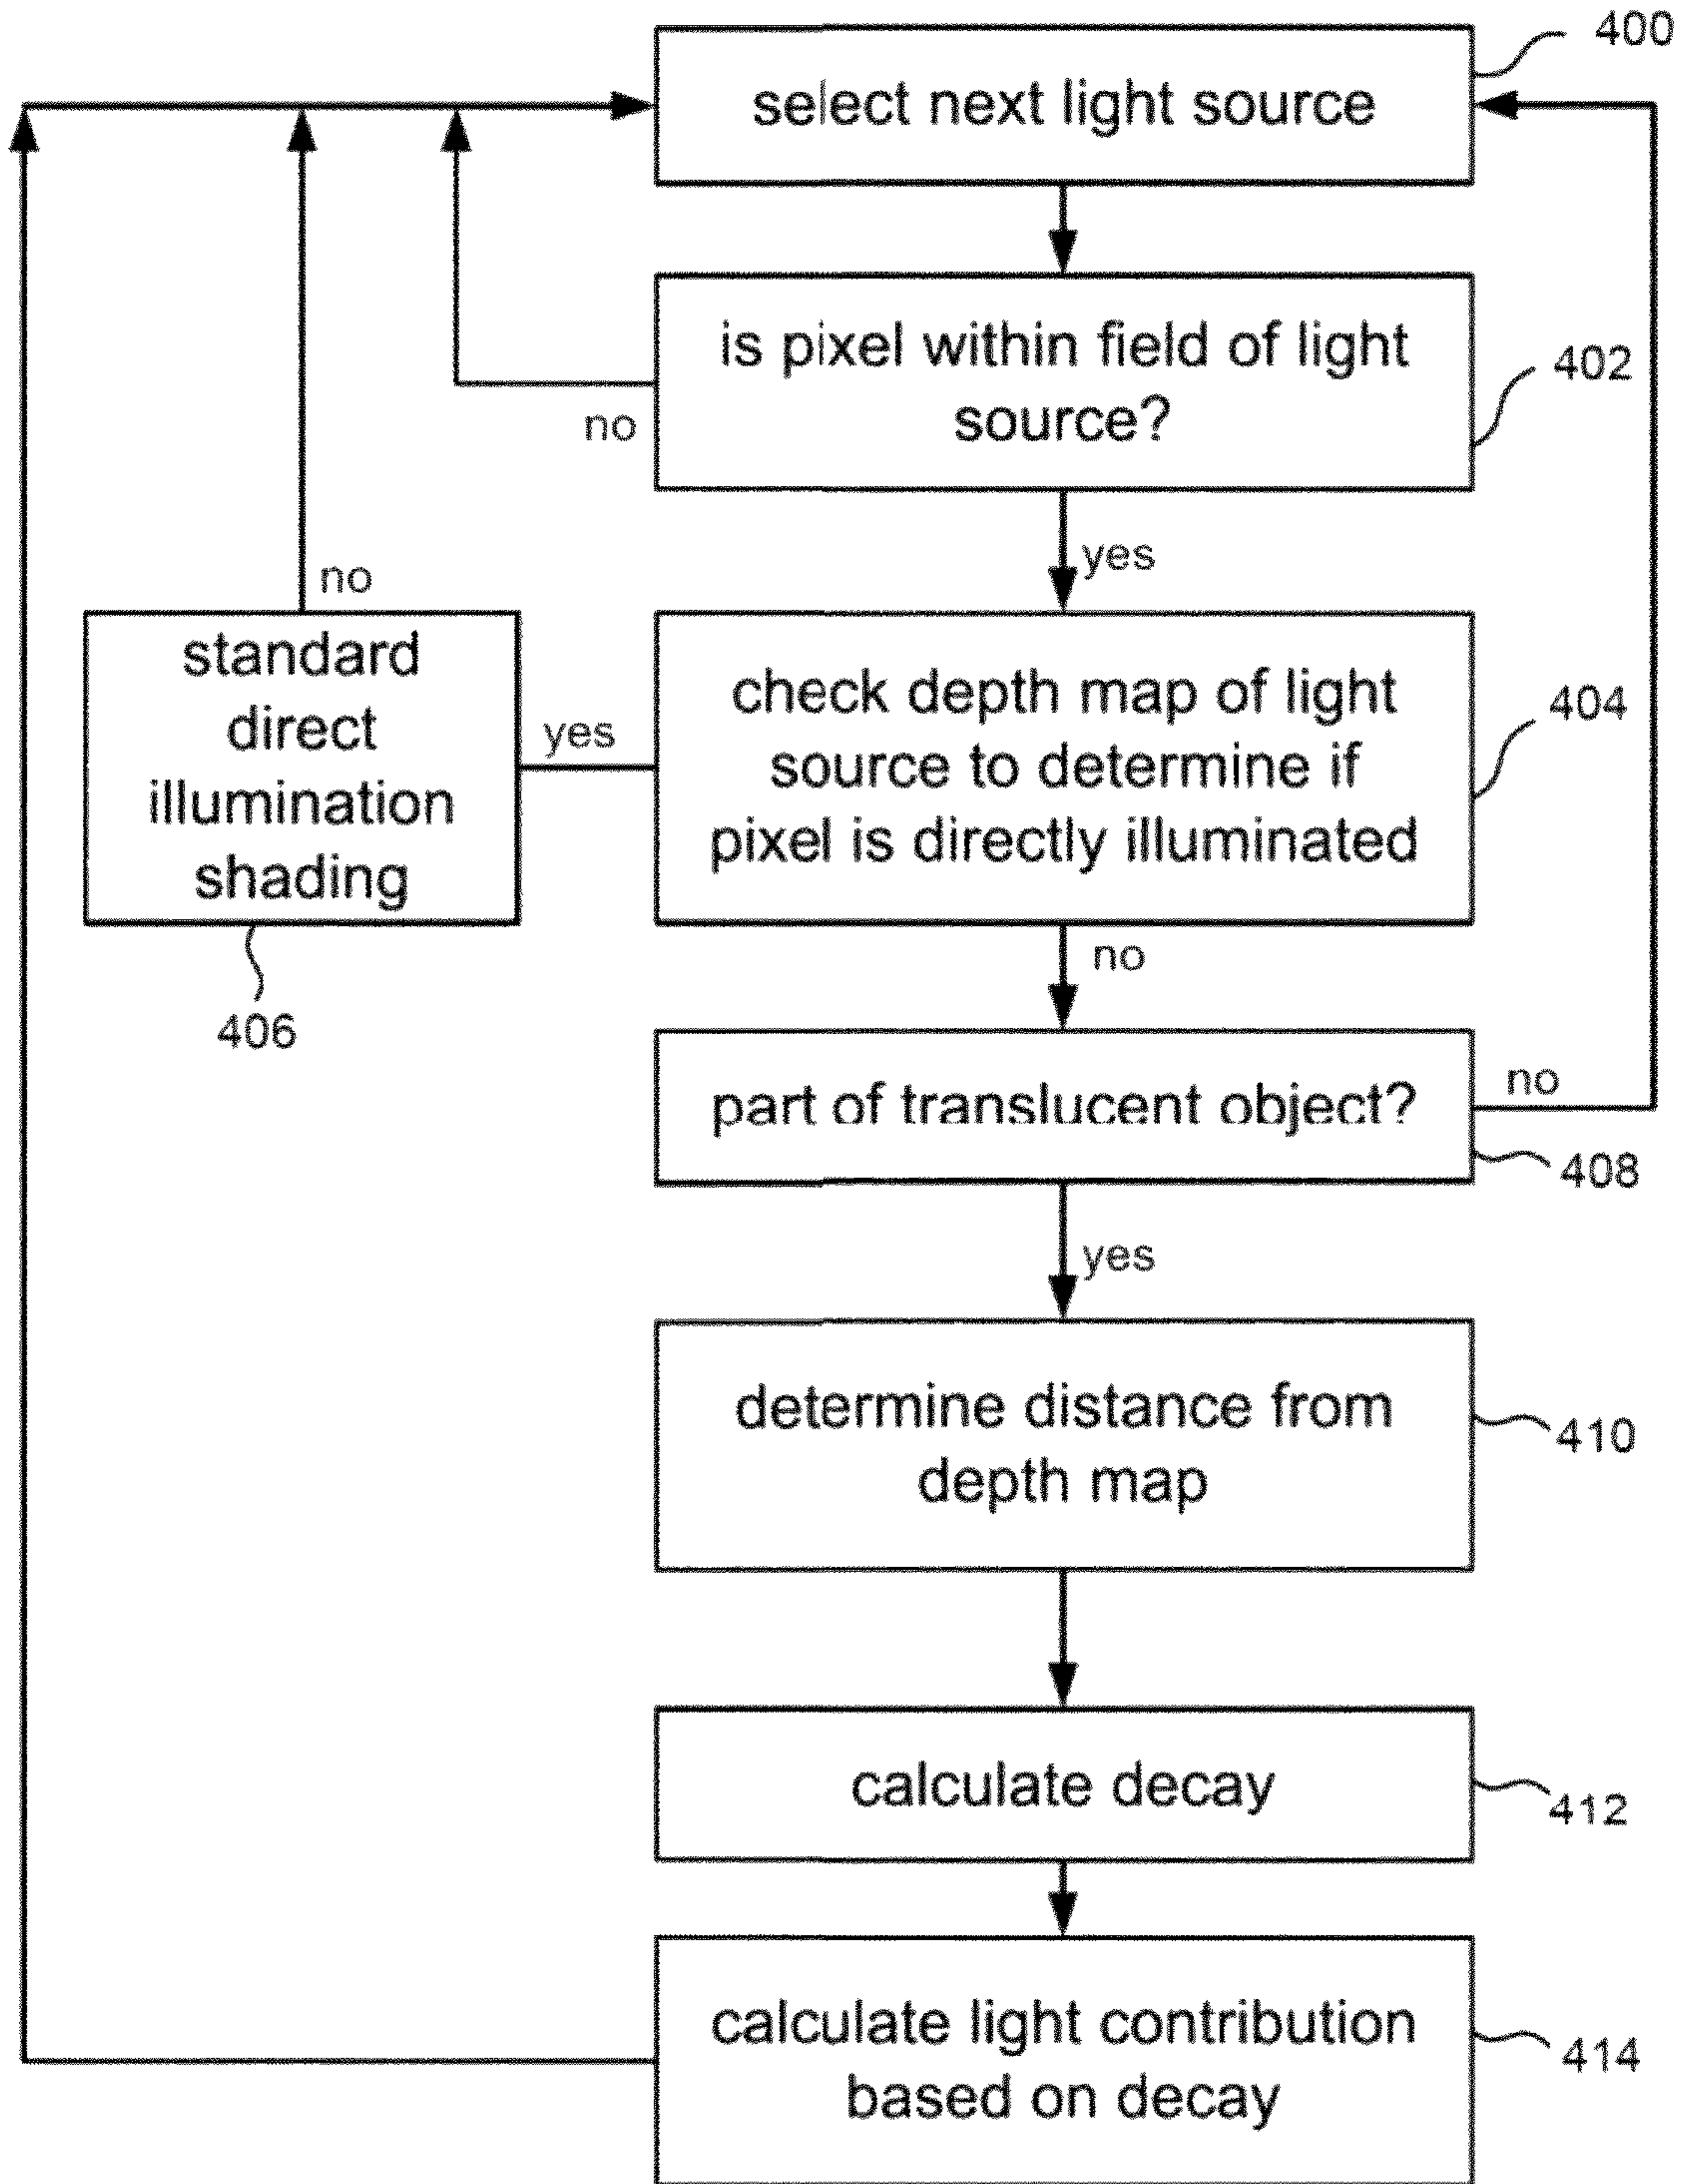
400

select next light source

is pixel within field of light source?

402

no

yes

no

standard direct illumination shading

yes

check depth map of light source to determine if pixel is directly illuminated

404

406

no

part of translucent object?

no

408

yes

determine distance from depth map

410

calculate decay

412

calculate light contribution based on decay

414